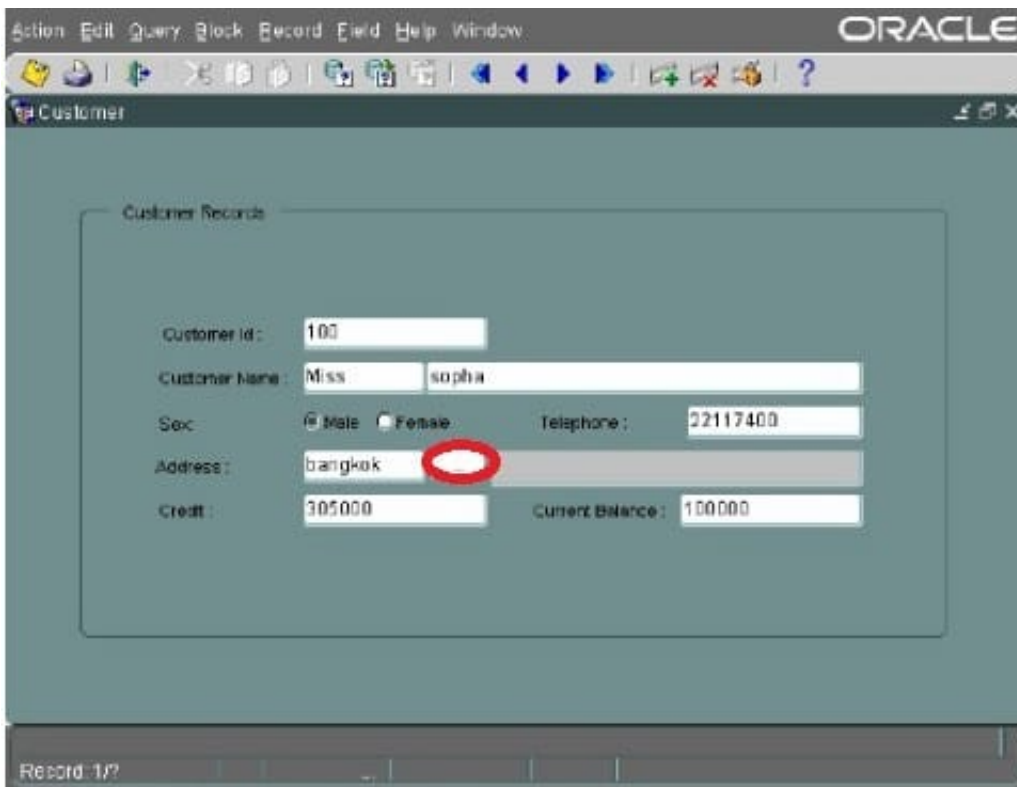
Action Edit Query Block Record Field Help Window

ORACLE

?

Customer

Customer Records

Customer Id : 100

Customer Name : Miss sopha

Sex: Male Female

Telephone : 22117400

Address : bangkok

Credit : 305000

Current Balance : 100000

Record: 1/?